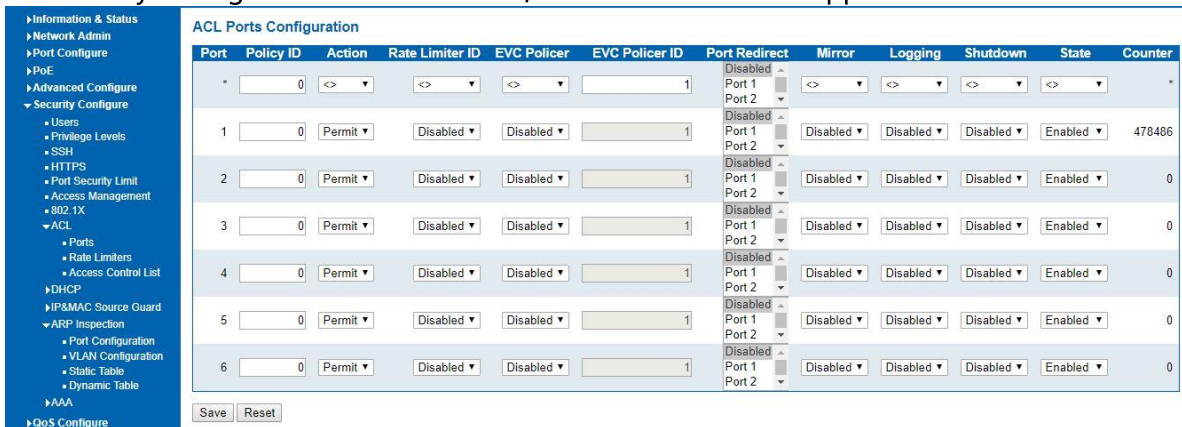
▸Information & Status
▸Network Admin
▸Port Configure
▸PoE
▸Advanced Configure
▾Security Configure
• Users
• Privilege Levels
• SSH
• HTTPS
• Port Security Limit
• Access Management
• 802.1X
▾ACL
• Ports
• Rate Limiters
• Access Control List
▸DHCP
▸IP&MAC Source Guard
▾ARP Inspection
• Port Configuration
• VLAN Configuration
• Static Table
• Dynamic Table
▸AAA
▸QoS Configure

ACL Ports Configuration

| Port | Policy ID | Action | Rate Limiter ID | EVC Policer | EVC Policer ID | Port Redirect | Mirror | Logging | Shutdown | State | Counter |
|---|---|---|---|---|---|---|---|---|---|---|---|
| * | 0 | <> | <> | <> | 1 | Disabled Port 1 Port 2 | <> | <> | <> | <> | * |
| 1 | 0 | Permit | Disabled | Disabled | 1 | Disabled Port 1 Port 2 | Disabled | Disabled | Disabled | Enabled | 478486 |
| 2 | 0 | Permit | Disabled | Disabled | 1 | Disabled Port 1 Port 2 | Disabled | Disabled | Disabled | Enabled | 0 |
| 3 | 0 | Permit | Disabled | Disabled | 1 | Disabled Port 1 Port 2 | Disabled | Disabled | Disabled | Enabled | 0 |
| 4 | 0 | Permit | Disabled | Disabled | 1 | Disabled Port 1 Port 2 | Disabled | Disabled | Disabled | Enabled | 0 |
| 5 | 0 | Permit | Disabled | Disabled | 1 | Disabled Port 1 Port 2 | Disabled | Disabled | Disabled | Enabled | 0 |
| 6 | 0 | Permit | Disabled | Disabled | 1 | Disabled Port 1 Port 2 | Disabled | Disabled | Disabled | Enabled | 0 |

Save Reset